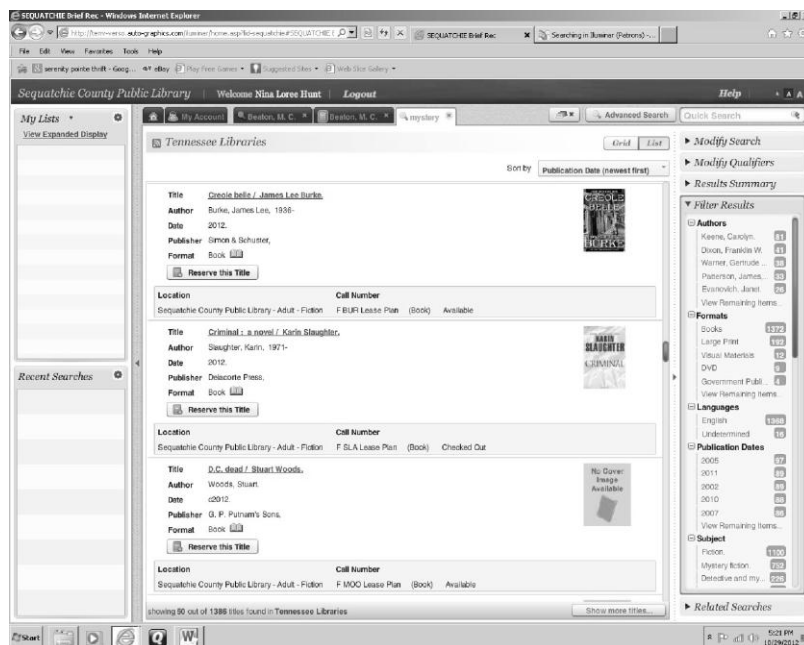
SEQUATCHIE Brief Rec - Windows Internet Explorer

http://hero-verso.auto-graphics.com/illuminar/home.asp?id=sequatchie#SEQUATCHIE

SEQUATCHIE Brief Rec

Searching in Illuminar (Patrons) -...

File Edit View Favorites Tools Help

serenity pointe thrift - Goog... eBay Play Free Games Suggested Sites Web Slice Gallery

Sequatchie County Public Library | Welcome Nina Loree Hunt | Logout

Help

My Lists

View Expanded Display

My Account

Beaton, M. C.

Beaton, M. C.

mystery

Advanced Search

Quick Search

Tennessee Libraries

Grid List

Sort by Publication Date (newest first)

Title Creole belle / James Lee Burke.
Author Burke, James Lee, 1936-
Date 2012.
Publisher Simon & Schuster,
Format Book
Reserve this Title

| Location | Call Number | | |
|---|---|---|---|
| Sequatchie County Public Library - Adult - Fiction | F BUR Lease Plan | (Book) | Available |

Title Criminal : a novel / Karin Slaughter.
Author Slaughter, Karin, 1971-
Date 2012.
Publisher Delacorte Press,
Format Book
Reserve this Title

| Location | Call Number | | |
|---|---|---|---|
| Sequatchie County Public Library - Adult - Fiction | F SLA Lease Plan | (Book) | Checked Out |

Title D.C. dead / Stuart Woods.
Author Woods, Stuart.
Date c2012.
Publisher G. P. Putnam's Sons,
Format Book
Reserve this Title

No Cover Image Available

| Location | Call Number | | |
|---|---|---|---|
| Sequatchie County Public Library - Adult - Fiction | F WOO Lease Plan | (Book) | Available |

showing 50 out of 1386 titles found in Tennessee Libraries

Show more titles...

Recent Searches

Modify Search
Modify Qualifiers
Results Summary
Filter Results

Authors
Keene, Carolyn. 51
Dixon, Franklin W. 41
Warner, Gertrude ... 38
Patterson, James,... 33
Evanovich, Janet. 26
View Remaining Items...

Formats
Books 1372
Large Print 193
Visual Materials 12
DVD 5
Government Publi... 4
View Remaining Items...

Languages
English 1368
Undetermined 16

Publication Dates
2005 57
2011 55
2002 55
2010 50
2007 50
View Remaining Items...

Subject
Fiction. 1100
Mystery fiction. 772
Detective and my... 236

Related Searches

Start

5:21 PM
10/29/2012